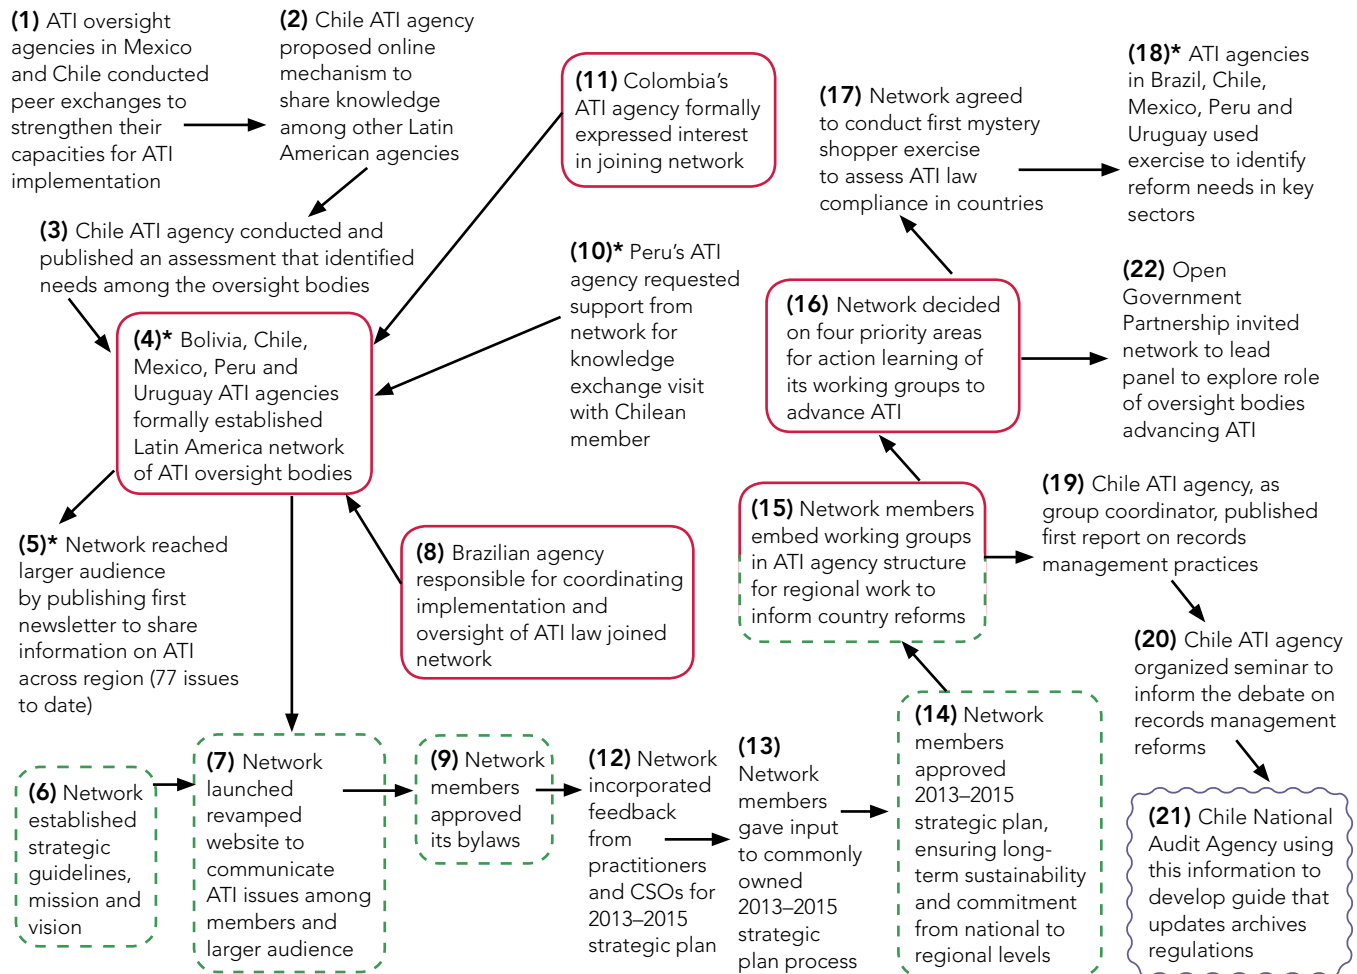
**(1)** ATI oversight agencies in Mexico and Chile conducted peer exchanges to strengthen their capacities for ATI implementation

**(2)** Chile ATI agency proposed online mechanism to share knowledge among other Latin American agencies

**(3)** Chile ATI agency conducted and published an assessment that identified needs among the oversight bodies

**(4)*** Bolivia, Chile, Mexico, Peru and Uruguay ATI agencies formally established Latin America network of ATI oversight bodies

**(5)*** Network reached larger audience by publishing first newsletter to share information on ATI across region (77 issues to date)

**(6)** Network established strategic guidelines, mission and vision

**(7)** Network launched revamped website to communicate ATI issues among members and larger audience

**(8)** Brazilian agency responsible for coordinating implementation and oversight of ATI law joined network

**(9)** Network members approved its bylaws

**(10)*** Peru's ATI agency requested support from network for knowledge exchange visit with Chilean member

**(11)** Colombia's ATI agency formally expressed interest in joining network

**(12)** Network incorporated feedback from practitioners and CSOs for 2013–2015 strategic plan

**(13)** Network members gave input to commonly owned 2013–2015 strategic plan process

**(14)** Network members approved 2013–2015 strategic plan, ensuring long-term sustainability and commitment from national to regional levels

**(15)** Network members embed working groups in ATI agency structure for regional work to inform country reforms

**(16)** Network decided on four priority areas for action learning of its working groups to advance ATI

**(17)** Network agreed to conduct first mystery shopper exercise to assess ATI law compliance in countries

**(18)*** ATI agencies in Brazil, Chile, Mexico, Peru and Uruguay used exercise to identify reform needs in key sectors

**(19)** Chile ATI agency, as group coordinator, published first report on records management practices

**(20)** Chile ATI agency organized seminar to inform the debate on records management reforms

**(21)** Chile National Audit Agency using this information to develop guide that updates archives regulations

**(22)** Open Government Partnership invited network to lead panel to explore role of oversight bodies advancing ATI